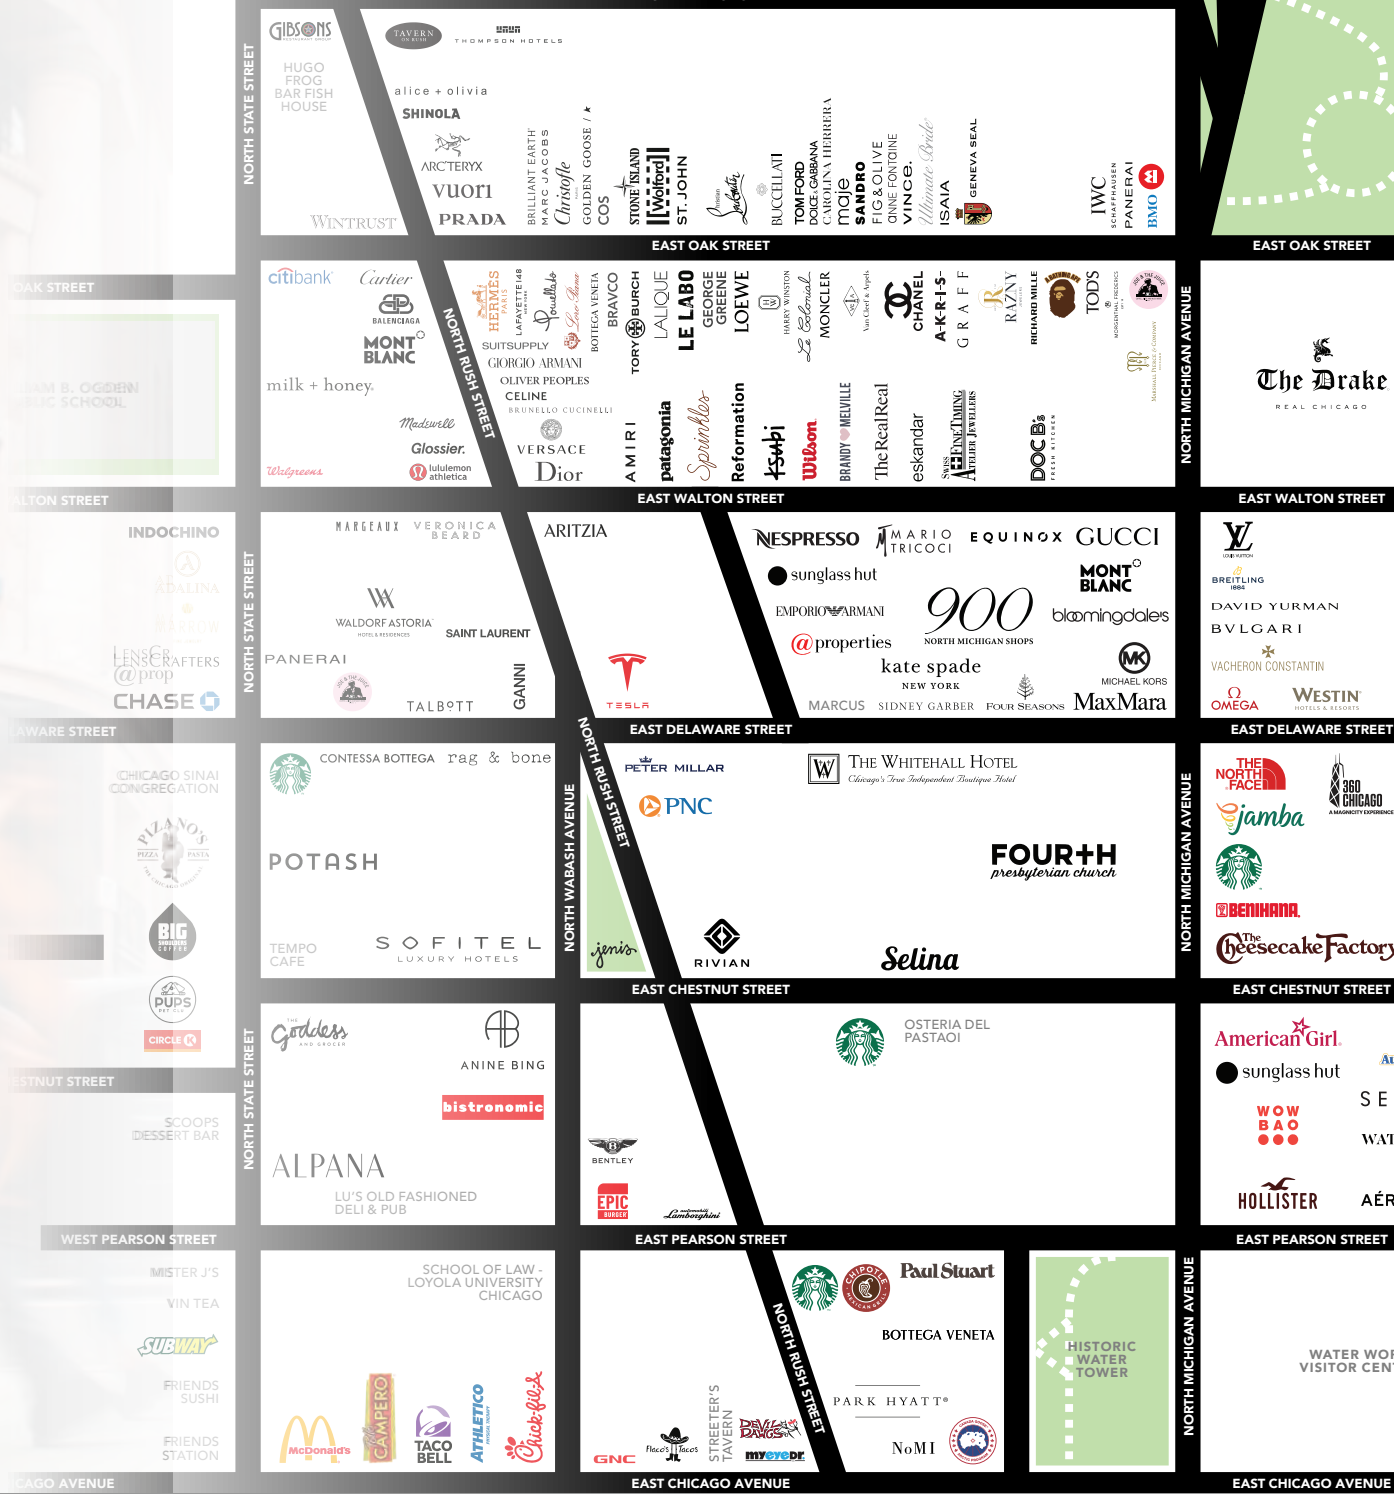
NORTH STATE STREET

GIBSONS
HUGO FROG BAR FISH HOUSE
WINTRUST
TAVERN ON RUSH
THOMPSON HOTELS
alice + olivia
SHINOLA
ARC'TERYX
vuori
PRADA
BRILLIANT EARTH
MARC JACOBS
Christofle
GOLDEN GOOSE
COS
STONE ISLAND
Wolford
ST. JOHN
BUCCELLATI
TOM FORD
DOLCE & GABBANA
CAROLINA HERRERA
maje
SANDRO
FIG & OLIVE
ONNE FONTAINE
VINCE.
ISAIA
GENEVA SEAL
IWC SCHAFFHAUSEN
PANERAI
BMO
EAST OAK STREET
EAST OAK STREET

OAK STREET
citibank
Cartier
BALENCIAGA
MONT BLANC
milk + honey
Madewell
Glossier.
Walgreens
lululemon athletica
NORTH RUSH STREET
HERMÈS PARIS
LAFAYETTE 148
SUITSUPPLY
GIORGIO ARMANI
OLIVER PEOPLES
CELINE
BRUNELLO CUCINELLI
VERSACE
Dior
BOTTEGA VENETA
BRAVCO
TORY BURCH
LALIQUE
LE LABO
GEORGE GREENE
LOEWE
HARRY WINSTON
MONCLER
Van Cleef & Arpels
CHANEL
A-K-R-I-S-
GRAFF
RAZNY
RICHARD MILLE
A BATHING APE
TOD'S
AMIRI
patagonia
Sprinkles
Reformation
Tsubi
Wilson
BRANDY MELVILLE
The RealReal
eskandar
Swiss FINE TIMING
DOC B's FRESH KITCHEN
NORTH MICHIGAN AVENUE
The Drake
REAL CHICAGO
EAST WALTON STREET
EAST WALTON STREET

ALTON STREET
INDOCHINO
ADALINA
LENSCRAFTERS
@properties
CHASE
MARGEAUX
VERONICA BEARD
WALDORF ASTORIA HOTELS & RESIDENCES
SAINT LAURENT
PANERAI
TALBOTT
GANNI
ARITZIA
TESLA
NESPRESSO
MARIO TRICOCI
EQUINOX
GUCCI
sunglass hut
MONT BLANC
EMPORIO ARMANI
900 NORTH MICHIGAN SHOPS
bloomingdale's
@properties
kate spade NEW YORK
MICHAEL KORS
MARCUS
SIDNEY GARBER
FOUR SEASONS
MaxMara
LOUIS VUITTON
BREITLING 1884
DAVID YURMAN
BVLGARI
VACHERON CONSTANTIN
OMEGA
WESTIN HOTELS & RESORTS
EAST DELAWARE STREET
EAST DELAWARE STREET

AWARE STREET
CHICAGO SINAI CONGREGATION
PIZANO'S PIZZA PASTA
BIG SHOULDERS COFFEE
PUPS PET CLUB
CIRCLE K
CONTESSA BOTTEGA
rag & bone
POTASH
TEMPO CAFE
SOFITEL LUXURY HOTELS
NORTH WABASH AVENUE
NORTH RUSH STREET
PETER MILLAR
PNC
jenis
RIVIAN
THE WHITEHALL HOTEL
Chicago's True Independent Boutique Hotel
FOURTH presbyterian church
Selina
THE NORTH FACE
360 CHICAGO
jamba
BENIHANA
The Cheesecake Factory
EAST CHESTNUT STREET
EAST CHESTNUT STREET

STNUT STREET
SCOOPS DESSERT BAR
Goddess AND GROCER
ANINE BING
bistronomic
ALPANA
LU'S OLD FASHIONED DELI & PUB
BENTLEY
EPIC BURGER
Lamborghini
OSTERIA DEL PASTAIO
American Girl
sunglass hut
WOW BAO
HOLLISTER
SE
WAT
AÉR
EAST PEARSON STREET
EAST PEARSON STREET

WEST PEARSON STREET
MISTER J'S
VIN TEA
SUBWAY
FRIENDS SUSHI
FRIENDS STATION
SCHOOL OF LAW - LOYOLA UNIVERSITY CHICAGO
McDonald's
CAMPERO
TACO BELL
ATHLETICO
Chick-fil-A
GNC
Taco's Tacos
STREETER'S TAVERN
DEVIL DAWGS
myeyedr.
NORTH RUSH STREET
CHIPOTLE
Paul Stuart
BOTTEGA VENETA
PARK HYATT
NoMI
CANADA GOOSE
HISTORIC WATER TOWER
NORTH MICHIGAN AVENUE
WATER WOR VISITOR CEN
CAGO AVENUE
EAST CHICAGO AVENUE
EAST CHICAGO AVENUE